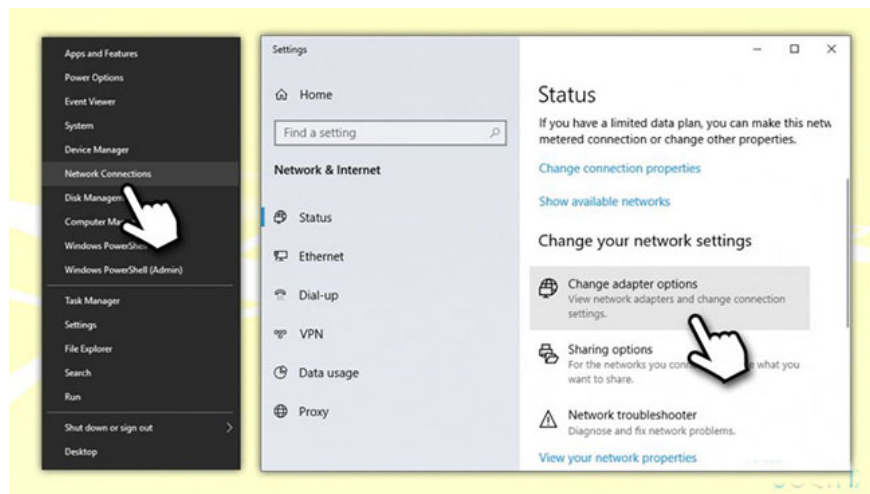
Apps and Features
Power Options
Event Viewer
System
Device Manager
Network Connections
Disk Managem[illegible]
Computer Ma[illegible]
Windows PowerShe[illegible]
Windows PowerShell (Admin)

Task Manager
Settings
File Explorer
Search
Run

Shut down or sign out
Desktop

Settings

Home

Find a setting

Network & Internet

Status
Ethernet
Dial-up
VPN
Data usage
Proxy

Status

If you have a limited data plan, you can make this netw metered connection or change other properties.

Change connection properties

Show available networks

Change your network settings

Change adapter options
View network adapters and change connection settings.

Sharing options
For the networks you con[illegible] what you want to share.

Network troubleshooter
Diagnose and fix network problems.

View your network properties